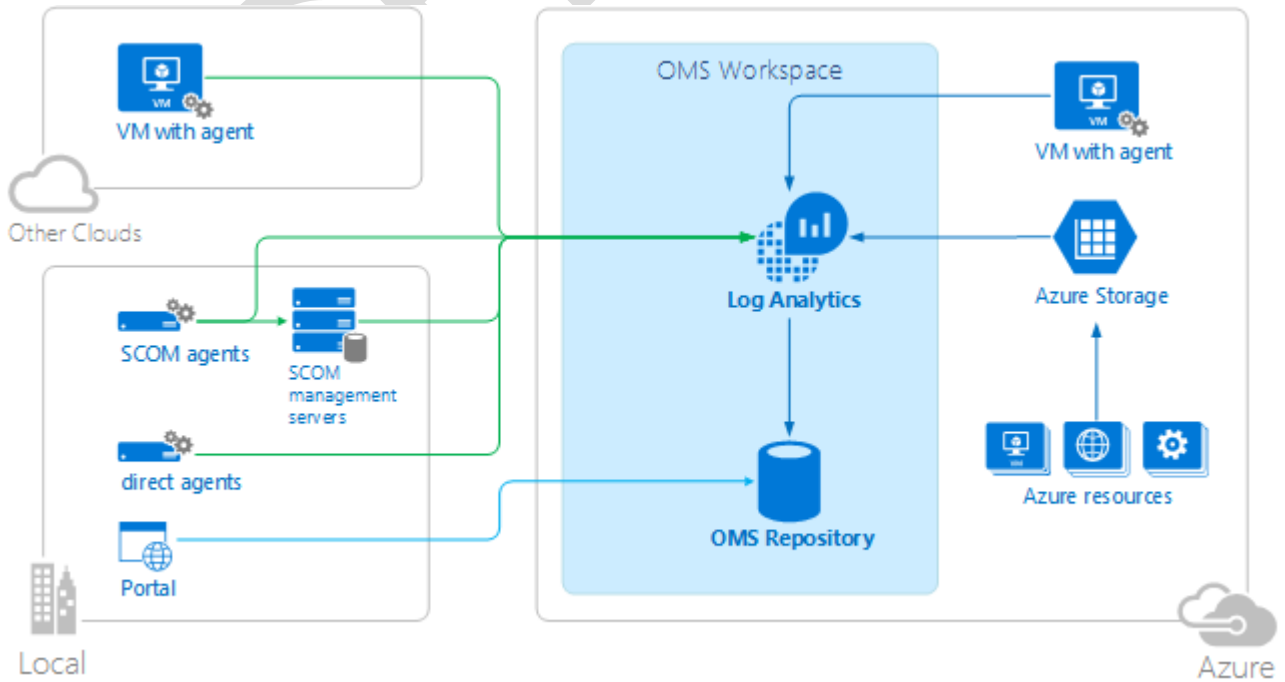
VM
VM with agent

Other Clouds

SCOM agents

SCOM management servers

direct agents

Portal

Local

OMS Workspace

Log Analytics

OMS Repository

VM
VM with agent

Azure Storage

Azure resources

Azure